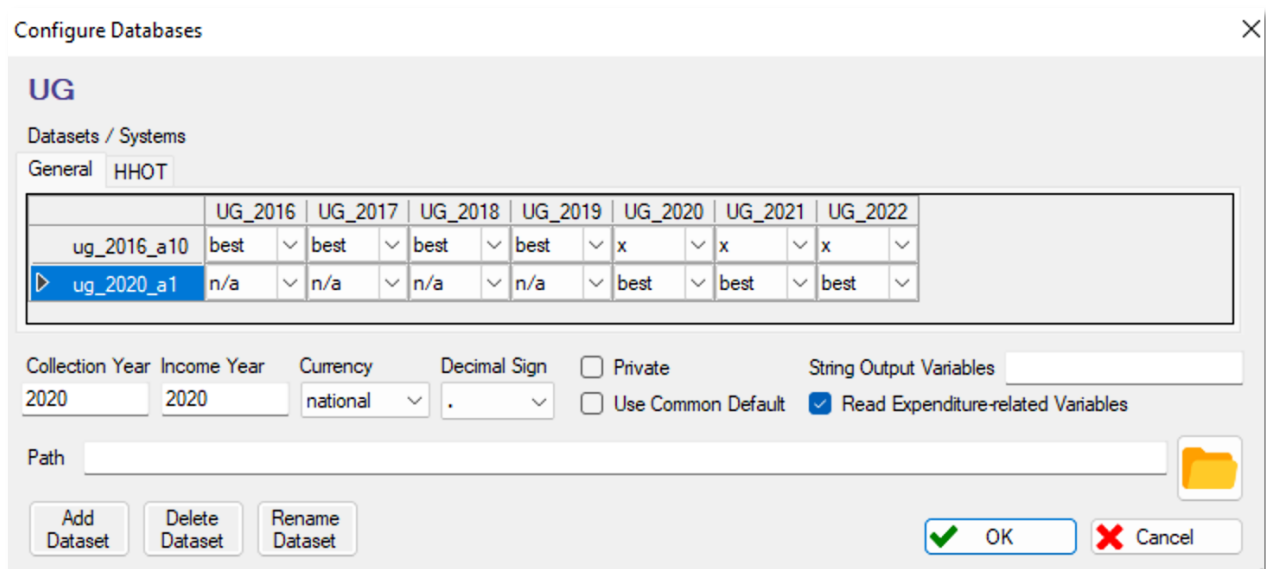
Configure Databases

UG

Datasets / Systems

General HHOT

| | UG_2016 | UG_2017 | UG_2018 | UG_2019 | UG_2020 | UG_2021 | UG_2022 |
|---|---|---|---|---|---|---|---|
| ug_2016_a10 | best | best | best | best | x | x | x |
| ug_2020_a1 | n/a | n/a | n/a | n/a | best | best | best |

Collection Year 2020
Income Year 2020
Currency national
Decimal Sign .
Private
Use Common Default
String Output Variables
Read Expenditure-related Variables

Path

Add Dataset
Delete Dataset
Rename Dataset
OK
Cancel